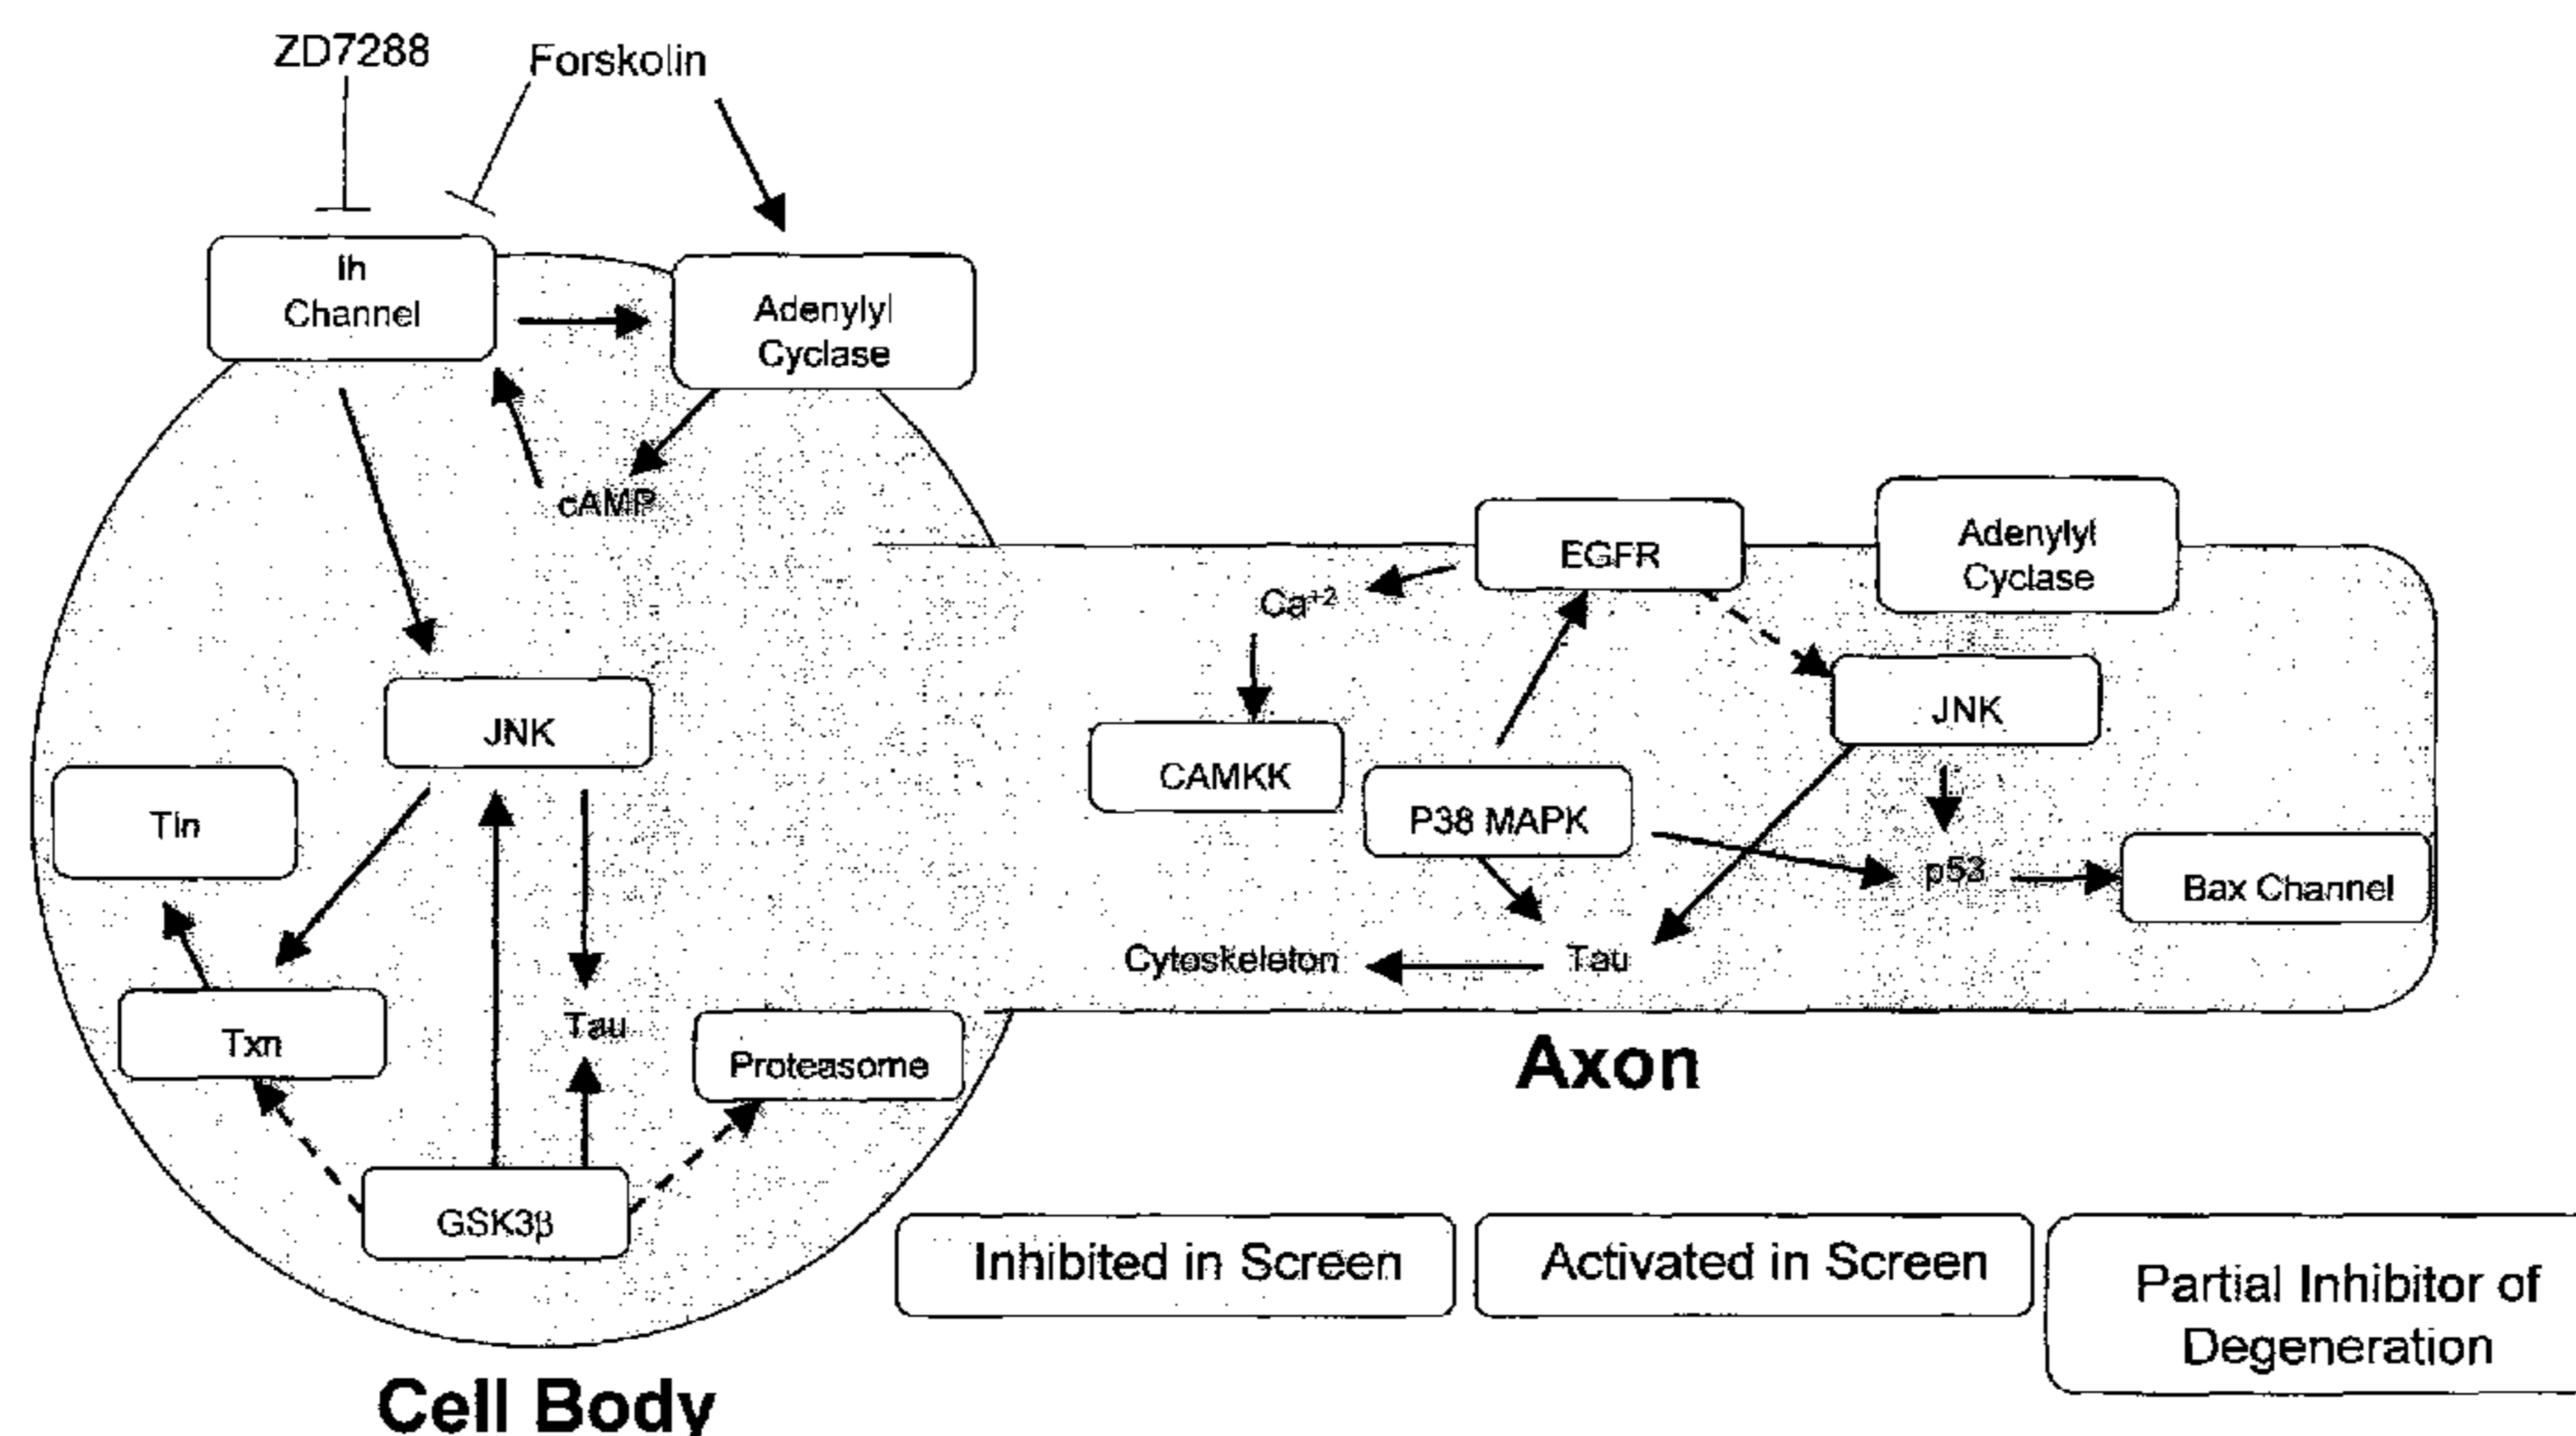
ZD7288
Forskolin
Ih Channel
Adenylyl Cyclase
cAMP
JNK
Tin
Txn
Tau
Proteasome
GSK3β
Cell Body
EGFR
Adenylyl Cyclase
$Ca^{+2}$
CAMKK
P38 MAPK
JNK
p53
Bax Channel
Cytoskeleton
Tau
Axon
Inhibited in Screen
Activated in Screen
Partial Inhibitor of Degeneration